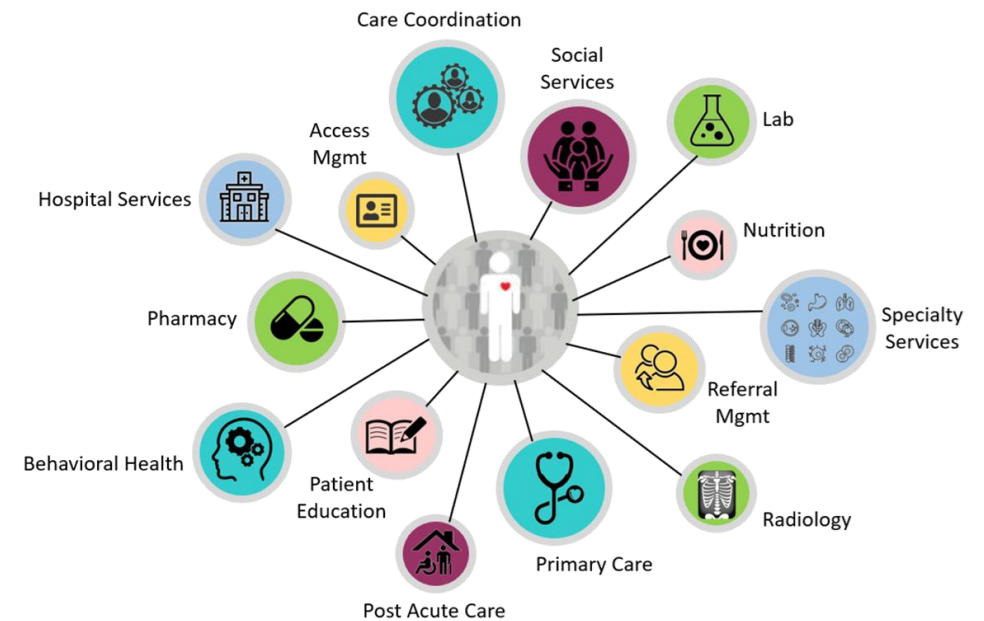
Care Coordination

Social Services

Access Mgmt

Lab

Hospital Services

Nutrition

Pharmacy

Specialty Services

Referral Mgmt

Behavioral Health

Patient Education

Radiology

Primary Care

Post Acute Care